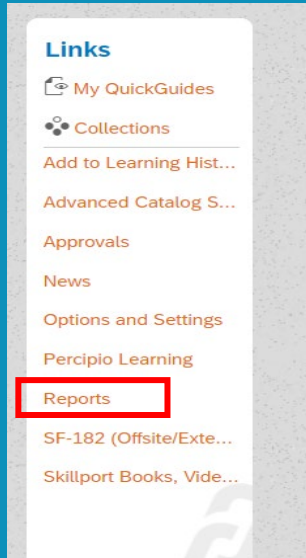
Links

My QuickGuides

Collections

Add to Learning Hist...

Advanced Catalog S...

Approvals

News

Options and Settings

Percipio Learning

Reports

SF-182 (Offsite/Exte...

Skillport Books, Vide...